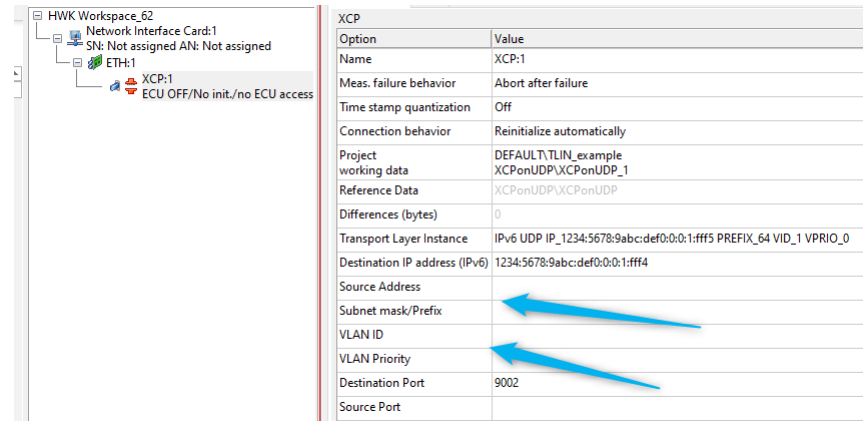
HWK Workspace_62
Network Interface Card:1
SN: Not assigned AN: Not assigned
ETH:1
XCP:1
ECU OFF/No init./no ECU access

XCP

| Option | Value |
|---|---|
| Name | XCP:1 |
| Meas. failure behavior | Abort after failure |
| Time stamp quantization | Off |
| Connection behavior | Reinitialize automatically |
| Project working data | DEFAULT\TLIN_example XCPonUDP\XCPonUDP_1 |
| Reference Data | XCPonUDP\XCPonUDP |
| Differences (bytes) | 0 |
| Transport Layer Instance | IPv6 UDP IP_1234:5678:9abc:def0:0:0:1:fff5 PREFIX_64 VID_1 VPRIO_0 |
| Destination IP address (IPv6) | 1234:5678:9abc:def0:0:0:1:fff4 |
| Source Address | |
| Subnet mask/Prefix | |
| VLAN ID | |
| VLAN Priority | |
| Destination Port | 9002 |
| Source Port | |